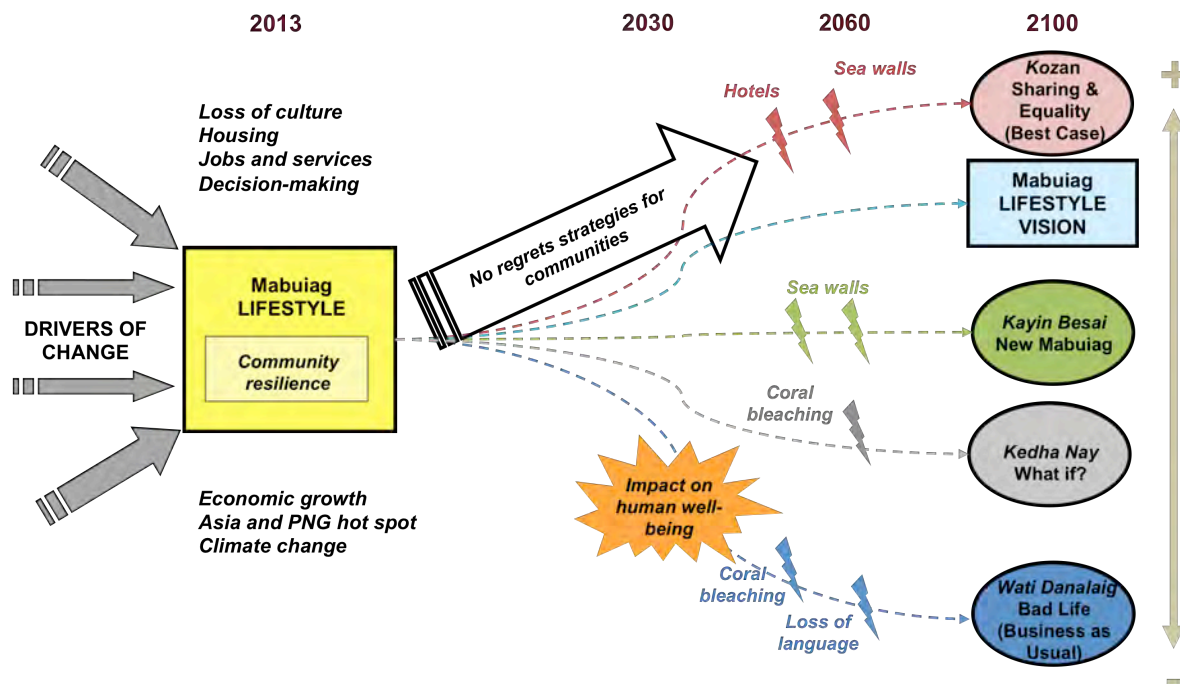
2013

2030

2060

2100

Loss of culture
Housing
Jobs and services
Decision-making

DRIVERS OF CHANGE

Mabuiag LIFESTYLE

Community resilience

Economic growth
Asia and PNG hot spot
Climate change

No regrets strategies for communities

Hotels

Sea walls

Kozan Sharing & Equality (Best Case)

Mabuiag LIFESTYLE VISION

Sea walls

Kayin Besai New Mabuiag

Coral bleaching

Kedha Nay What if?

Impact on human well-being

Coral bleaching

Loss of language

Wati Danalaig Bad Life (Business as Usual)

+

-